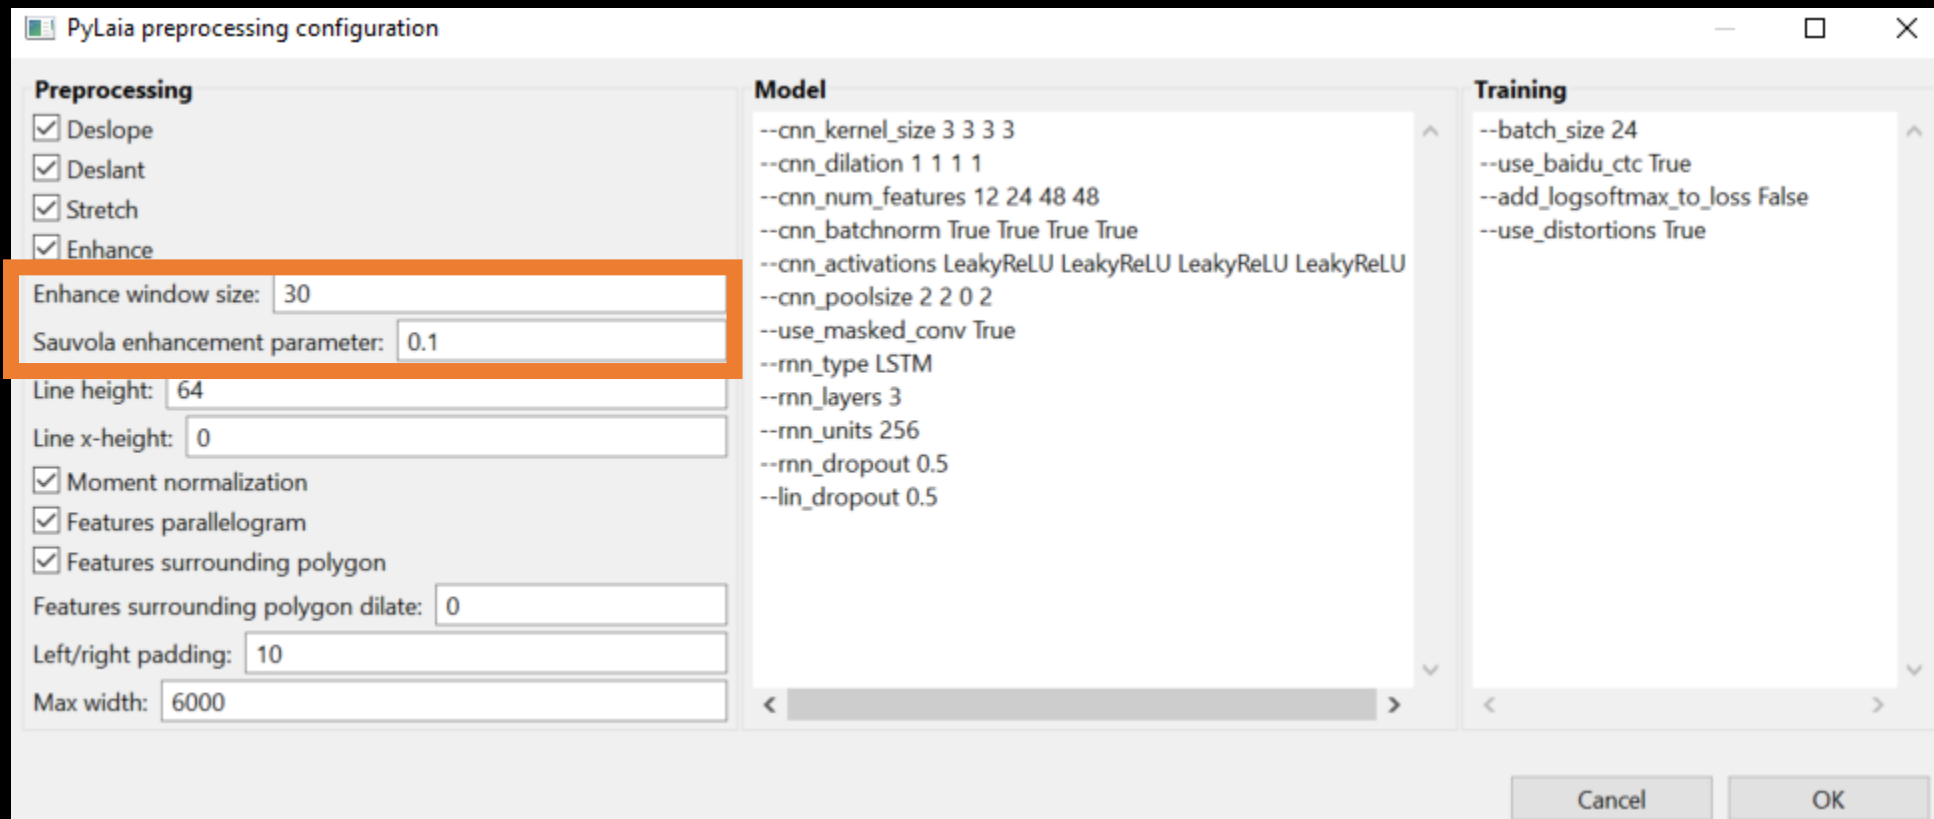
PyLaia preprocessing configuration

Preprocessing
Deslope
Deslant
Stretch
Enhance
Enhance window size: 30
Sauvola enhancement parameter: 0.1
Line height: 64
Line x-height: 0
Moment normalization
Features parallelogram
Features surrounding polygon
Features surrounding polygon dilate: 0
Left/right padding: 10
Max width: 6000

Model
--cnn_kernel_size 3 3 3 3
--cnn_dilation 1 1 1 1
--cnn_num_features 12 24 48 48
--cnn_batchnorm True True True True
--cnn_activations LeakyReLU LeakyReLU LeakyReLU LeakyReLU
--cnn_poolsize 2 2 0 2
--use_masked_conv True
--rnn_type LSTM
--rnn_layers 3
--rnn_units 256
--rnn_dropout 0.5
--lin_dropout 0.5

Training
--batch_size 24
--use_baidu_ctc True
--add_logsoftmax_to_loss False
--use_distortions True

Cancel
OK